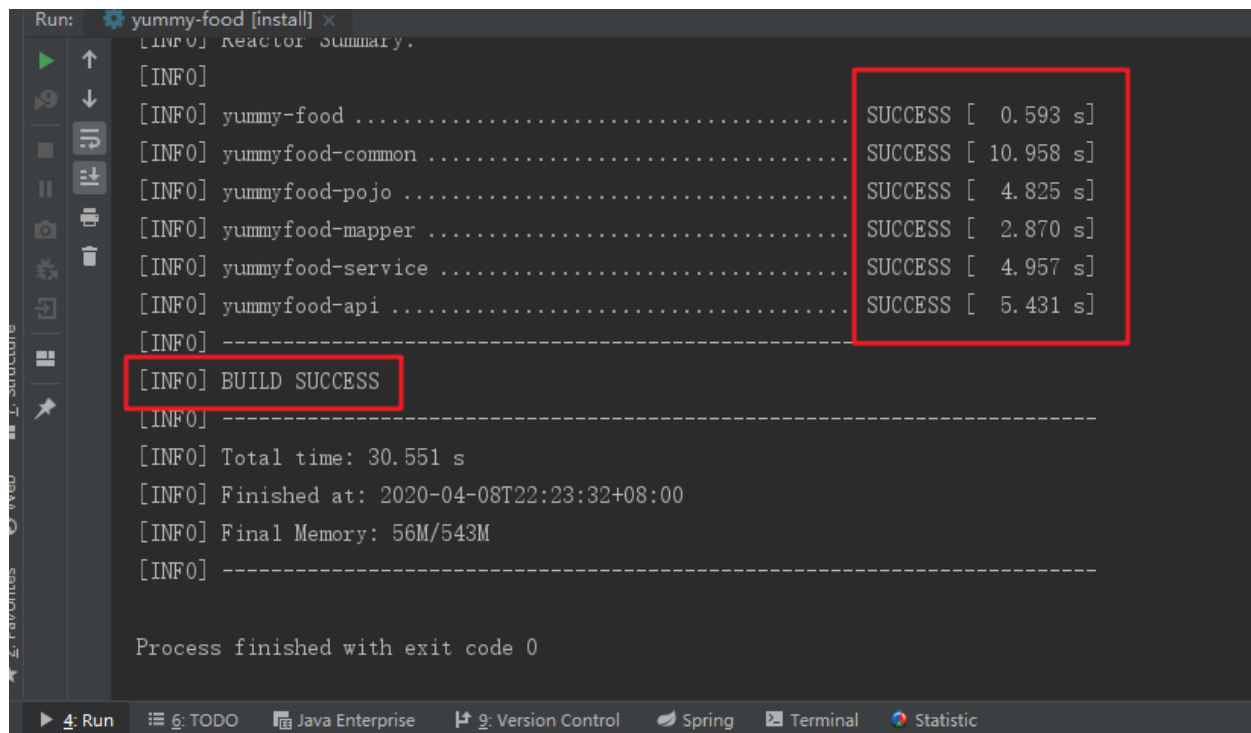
Run: yummy-food [install] ×

[INFO] Reactor Summary:
[INFO]
[INFO] yummy-food ........................................ SUCCESS [ 0.593 s]
[INFO] yummyfood-common .................................. SUCCESS [ 10.958 s]
[INFO] yummyfood-pojo .................................... SUCCESS [ 4.825 s]
[INFO] yummyfood-mapper .................................. SUCCESS [ 2.870 s]
[INFO] yummyfood-service ................................. SUCCESS [ 4.957 s]
[INFO] yummyfood-api ..................................... SUCCESS [ 5.431 s]
[INFO] ------------------------------------------------------------------------
[INFO] BUILD SUCCESS
[INFO] ------------------------------------------------------------------------
[INFO] Total time: 30.551 s
[INFO] Finished at: 2020-04-08T22:23:32+08:00
[INFO] Final Memory: 56M/543M
[INFO] ------------------------------------------------------------------------

Process finished with exit code 0

Z: Structure
Web
2: Favorites

4: Run 6: TODO Java Enterprise 9: Version Control Spring Terminal Statistic